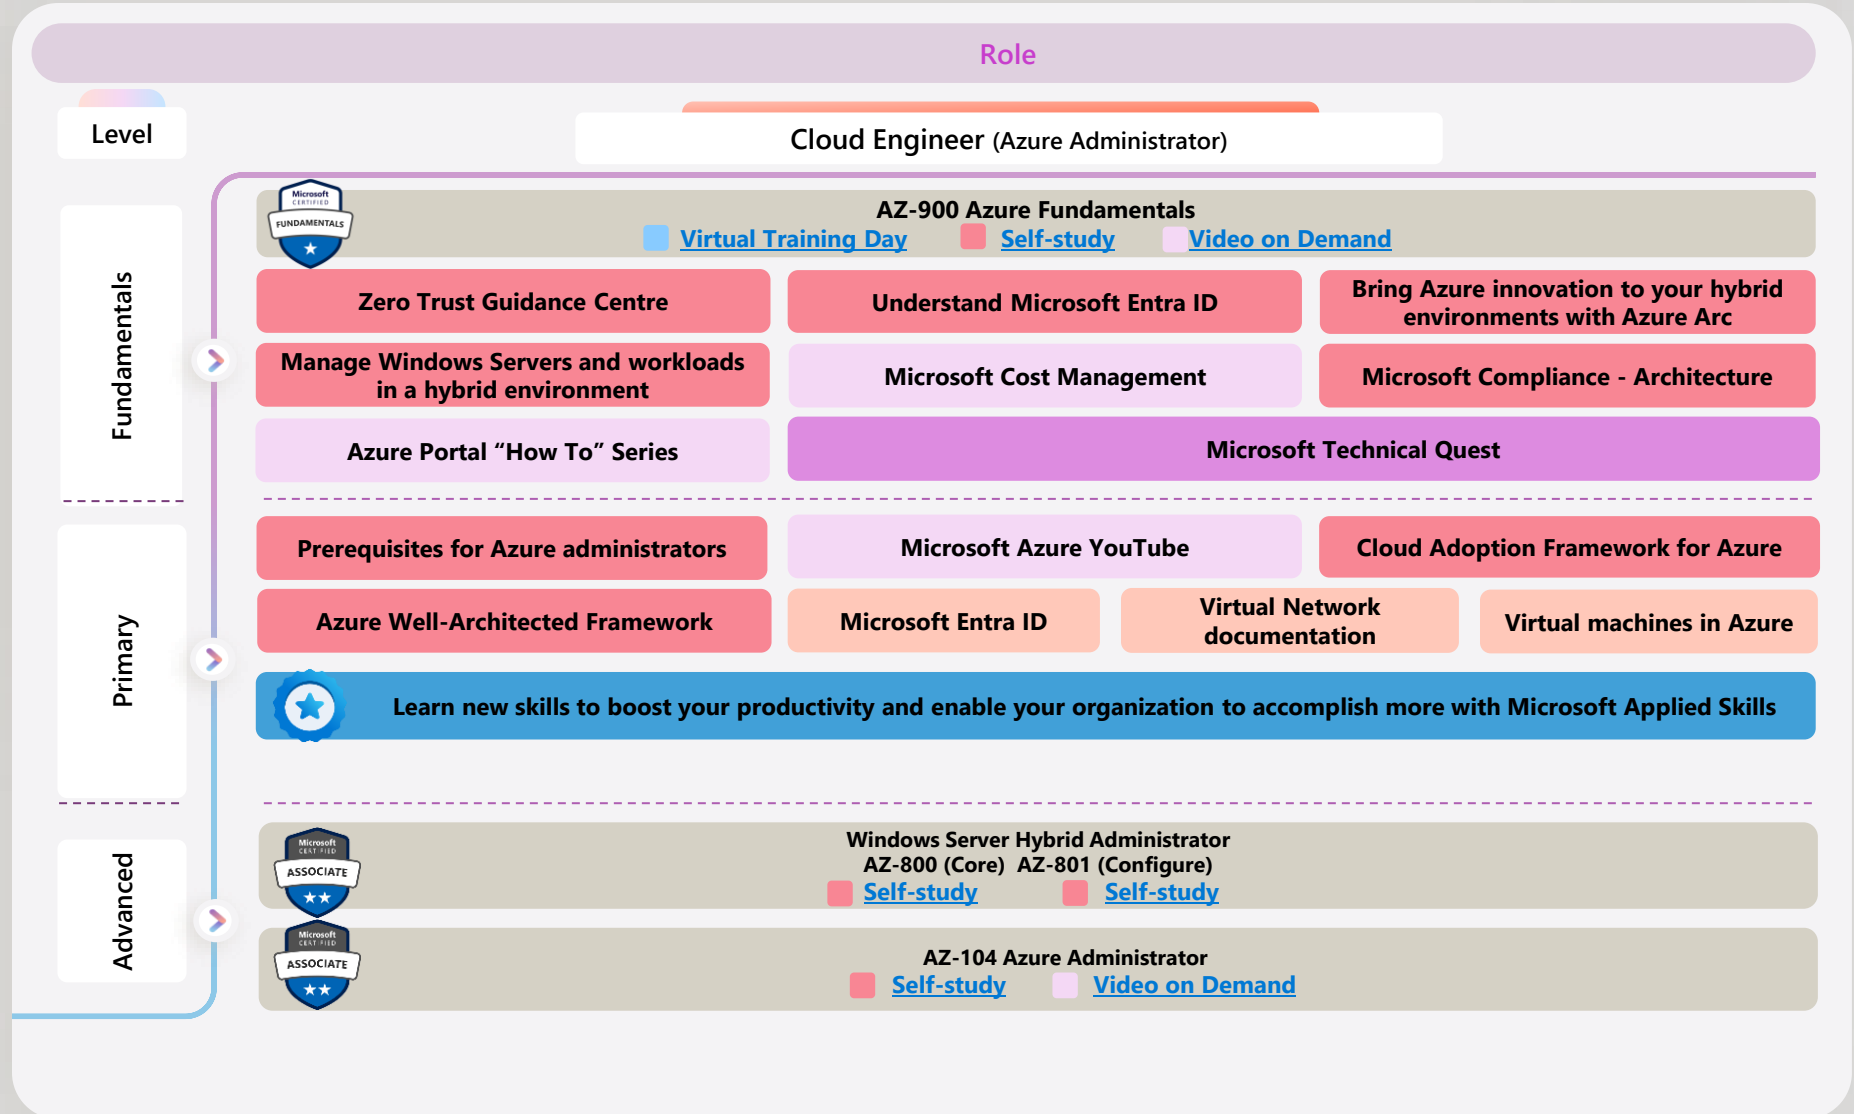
Role

Level

Cloud Engineer (Azure Administrator)

Fundamentals

Microsoft CERTIFIED FUNDAMENTALS

AZ-900 Azure Fundamentals
Virtual Training Day Self-study Video on Demand

Zero Trust Guidance Centre

Understand Microsoft Entra ID

Bring Azure innovation to your hybrid environments with Azure Arc

Manage Windows Servers and workloads in a hybrid environment

Microsoft Cost Management

Microsoft Compliance - Architecture

Azure Portal "How To" Series

Microsoft Technical Quest

Primary

Prerequisites for Azure administrators

Microsoft Azure YouTube

Cloud Adoption Framework for Azure

Azure Well-Architected Framework

Microsoft Entra ID

Virtual Network documentation

Virtual machines in Azure

Learn new skills to boost your productivity and enable your organization to accomplish more with Microsoft Applied Skills

Advanced

Microsoft CERTIFIED ASSOCIATE

Windows Server Hybrid Administrator
AZ-800 (Core) AZ-801 (Configure)
Self-study Self-study

Microsoft CERTIFIED ASSOCIATE

AZ-104 Azure Administrator
Self-study Video on Demand